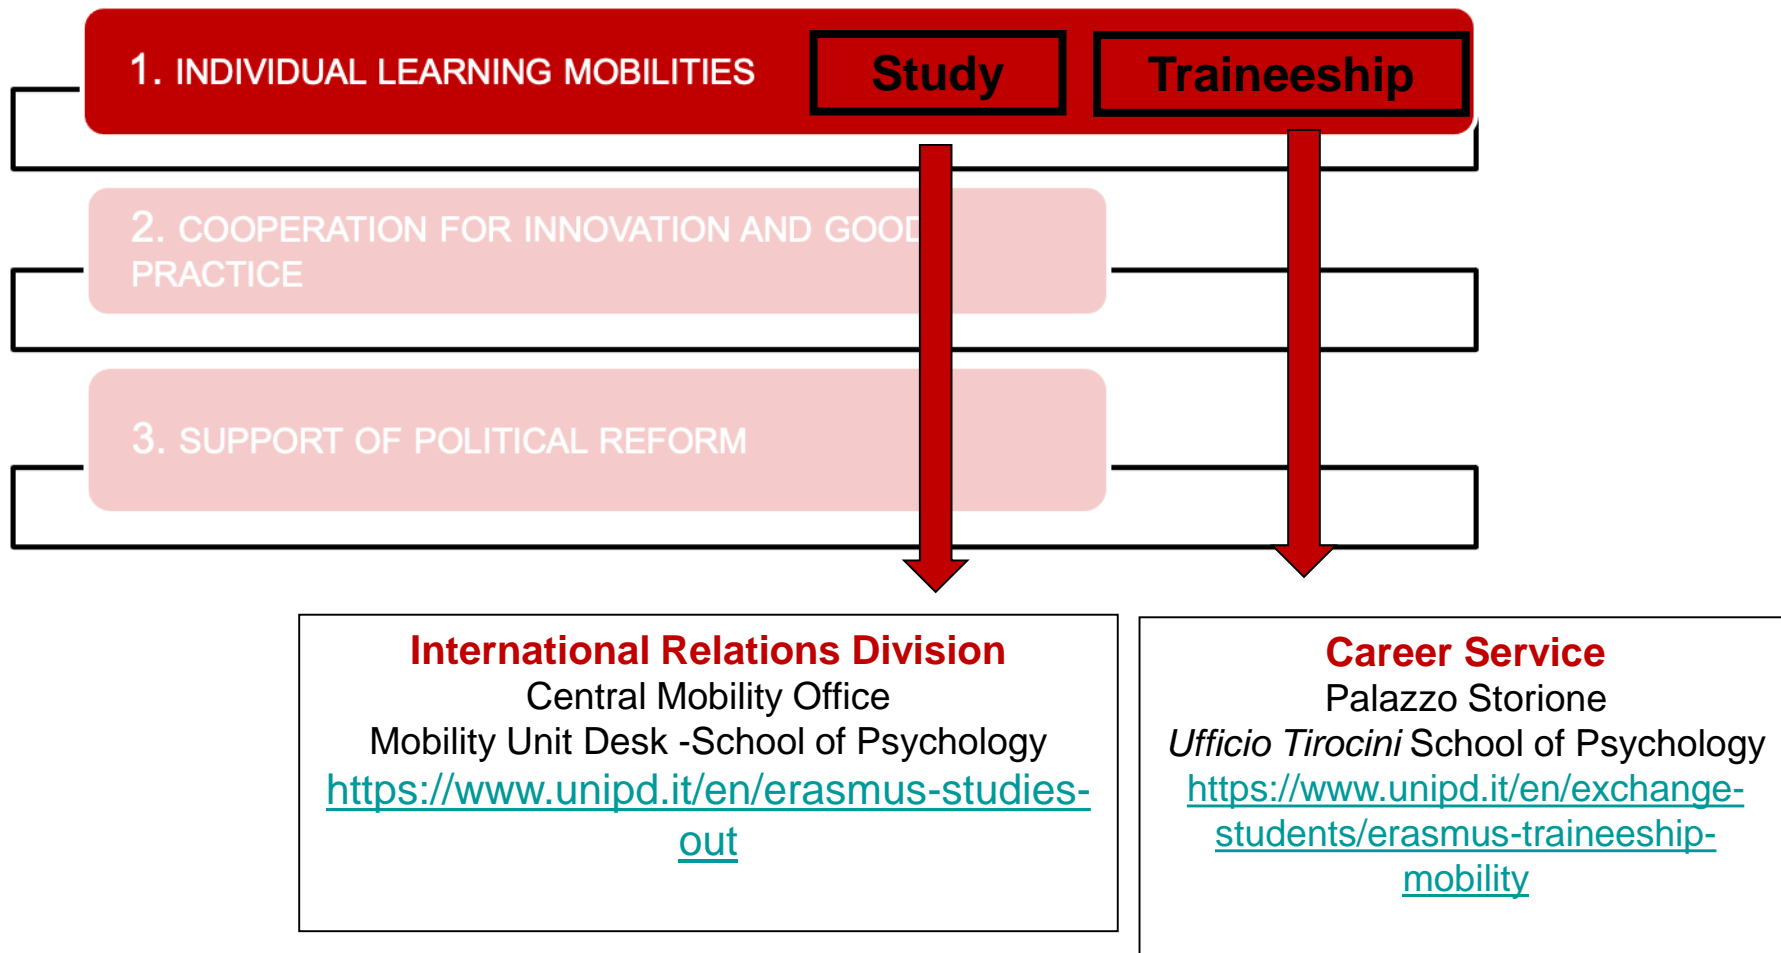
1. INDIVIDUAL LEARNING MOBILITIES

Study

Traineeship

2. COOPERATION FOR INNOVATION AND GOOD PRACTICE

3. SUPPORT OF POLITICAL REFORM

International Relations Division
Central Mobility Office
Mobility Unit Desk -School of Psychology
https://www.unipd.it/en/erasmus-studies-out

Career Service
Palazzo Storione
*Ufficio Tirocini* School of Psychology
https://www.unipd.it/en/exchange-students/erasmus-traineeship-mobility